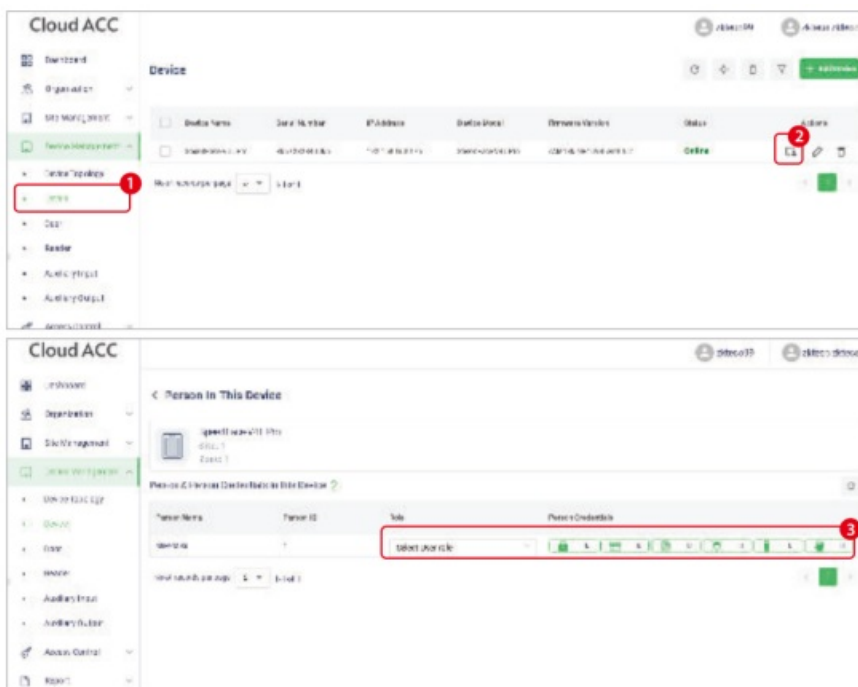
Cloud ACC

Dashboard
Organization
Site Management
Device Management
Device Topology
Device
Door
Reader
Auxiliary Input
Auxiliary Output
Access Control

Device

| | Device Name | Serial Number | IP Address | Device Model | Firmware Version | Status | Actions |
|---|---|---|---|---|---|---|---|
| | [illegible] | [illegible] | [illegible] | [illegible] | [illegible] | Online | |

Rows per page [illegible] 1 Total

1
2

Cloud ACC

Dashboard
Organization
Site Management
Device Management
Device Topology
Device
Door
Reader
Auxiliary Input
Auxiliary Output
Access Control
Report

< Person In This Device

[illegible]

Person & Person Credentials In This Device

| Person Name | Person ID | Role | Person Credentials |
|---|---|---|---|
| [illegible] | 1 | Select user role | |

Rows per page 5 1 Total

3